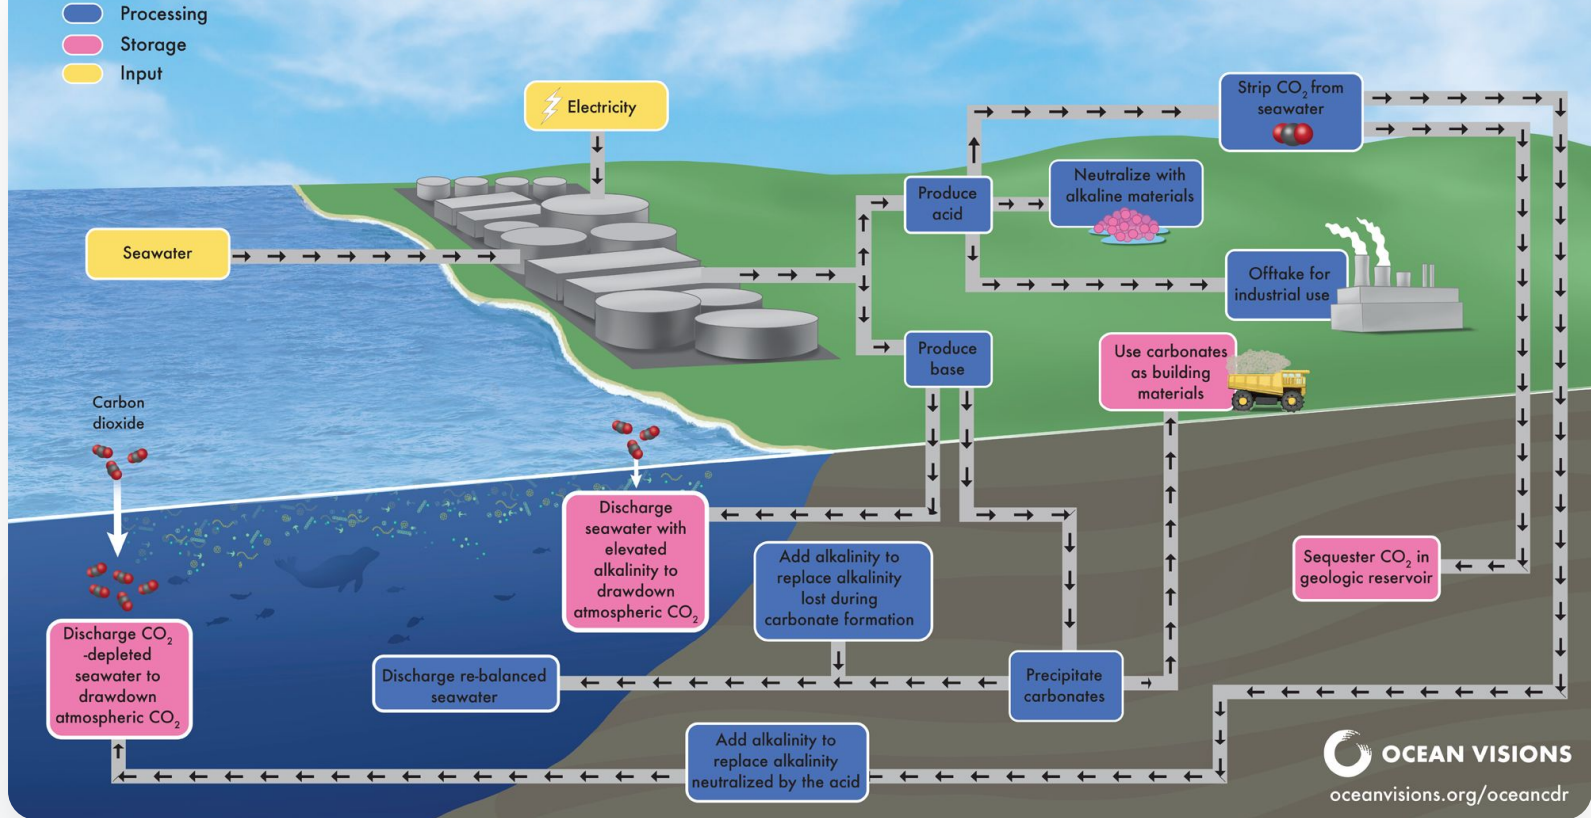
Processing
Storage
Input

Electricity

Strip $CO_2$ from seawater

Neutralize with alkaline materials

Produce acid

Seawater

Offtake for industrial use

Produce base

Use carbonates as building materials

Carbon dioxide

Discharge seawater with elevated alkalinity to drawdown atmospheric $CO_2$

Add alkalinity to replace alkalinity lost during carbonate formation

Sequester $CO_2$ in geologic reservoir

Discharge $CO_2$ -depleted seawater to drawdown atmospheric $CO_2$

Discharge re-balanced seawater

Precipitate carbonates

Add alkalinity to replace alkalinity neutralized by the acid

OCEAN VISIONS
oceanvisions.org/oceancdr